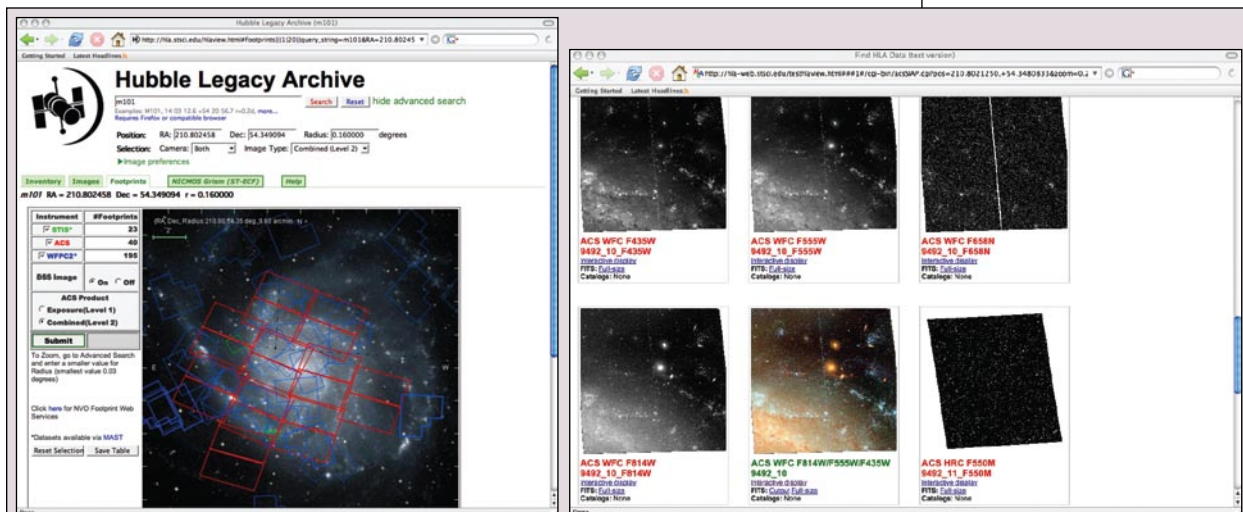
Hubble Legacy Archive (m101)

http://hla.stsci.edu/hlaview.html#Footprints|1|20|query_string=m101&RA=210.80245

Getting Started Latest Headlines

Hubble Legacy Archive

m101

Search Reset hide advanced search

Examples: M101, 14 03 12.6 +54 20 56.7 r=0.2d, more...
Requires Firefox or compatible browser

Position: RA: 210.802458 Dec: 54.349094 Radius: 0.160000 degrees

Selection: Camera: Both Image Type: Combined (Level 2)

Image preferences

Inventory Images Footprints NICMOS Grism (ST-ECF) Help

m101 RA = 210.802458 Dec = 54.349094 r = 0.160000

| Instrument | #Footprints |
|---|---|
| STIS* | 23 |
| ACS | 40 |
| WFPC2* | 195 |

DSS Image On Off

ACS Product
Exposure(Level 1)
Combined(Level 2)

Submit

To Zoom, go to Advanced Search and enter a smaller value for Radius (smallest value 0.03 degrees)

Click here for NVO Footprint Web Services

*Datasets available via MAST

Reset Selection Save Table

E

W

Find HLA Data (test version)

http://hla-web.stsci.edu/testhlaview.html###1#/cgi-bin/acsSIAP.cgi?pos=210.8021250,+54.3480833&zoom=0.2

Getting Started Latest Headlines

ACS WFC F435W
9492_10_F435W
Interactive display
FITS: Full-size
Catalogs: None

ACS WFC F555W
9492_10_F555W
Interactive display
FITS: Full-size
Catalogs: None

ACS WFC F658N
9492_10_F658N
Interactive display
FITS: Full-size
Catalogs: None

ACS WFC F814W
9492_10_F814W
Interactive display
FITS: Full-size
Catalogs: None

ACS WFC F814W/F555W/F435W
9492_10
Interactive display
FITS: Cutout Full-size
Catalogs: None

ACS HRC F550M
9492_11_F550M
Interactive display
FITS: Full-size
Catalogs: None